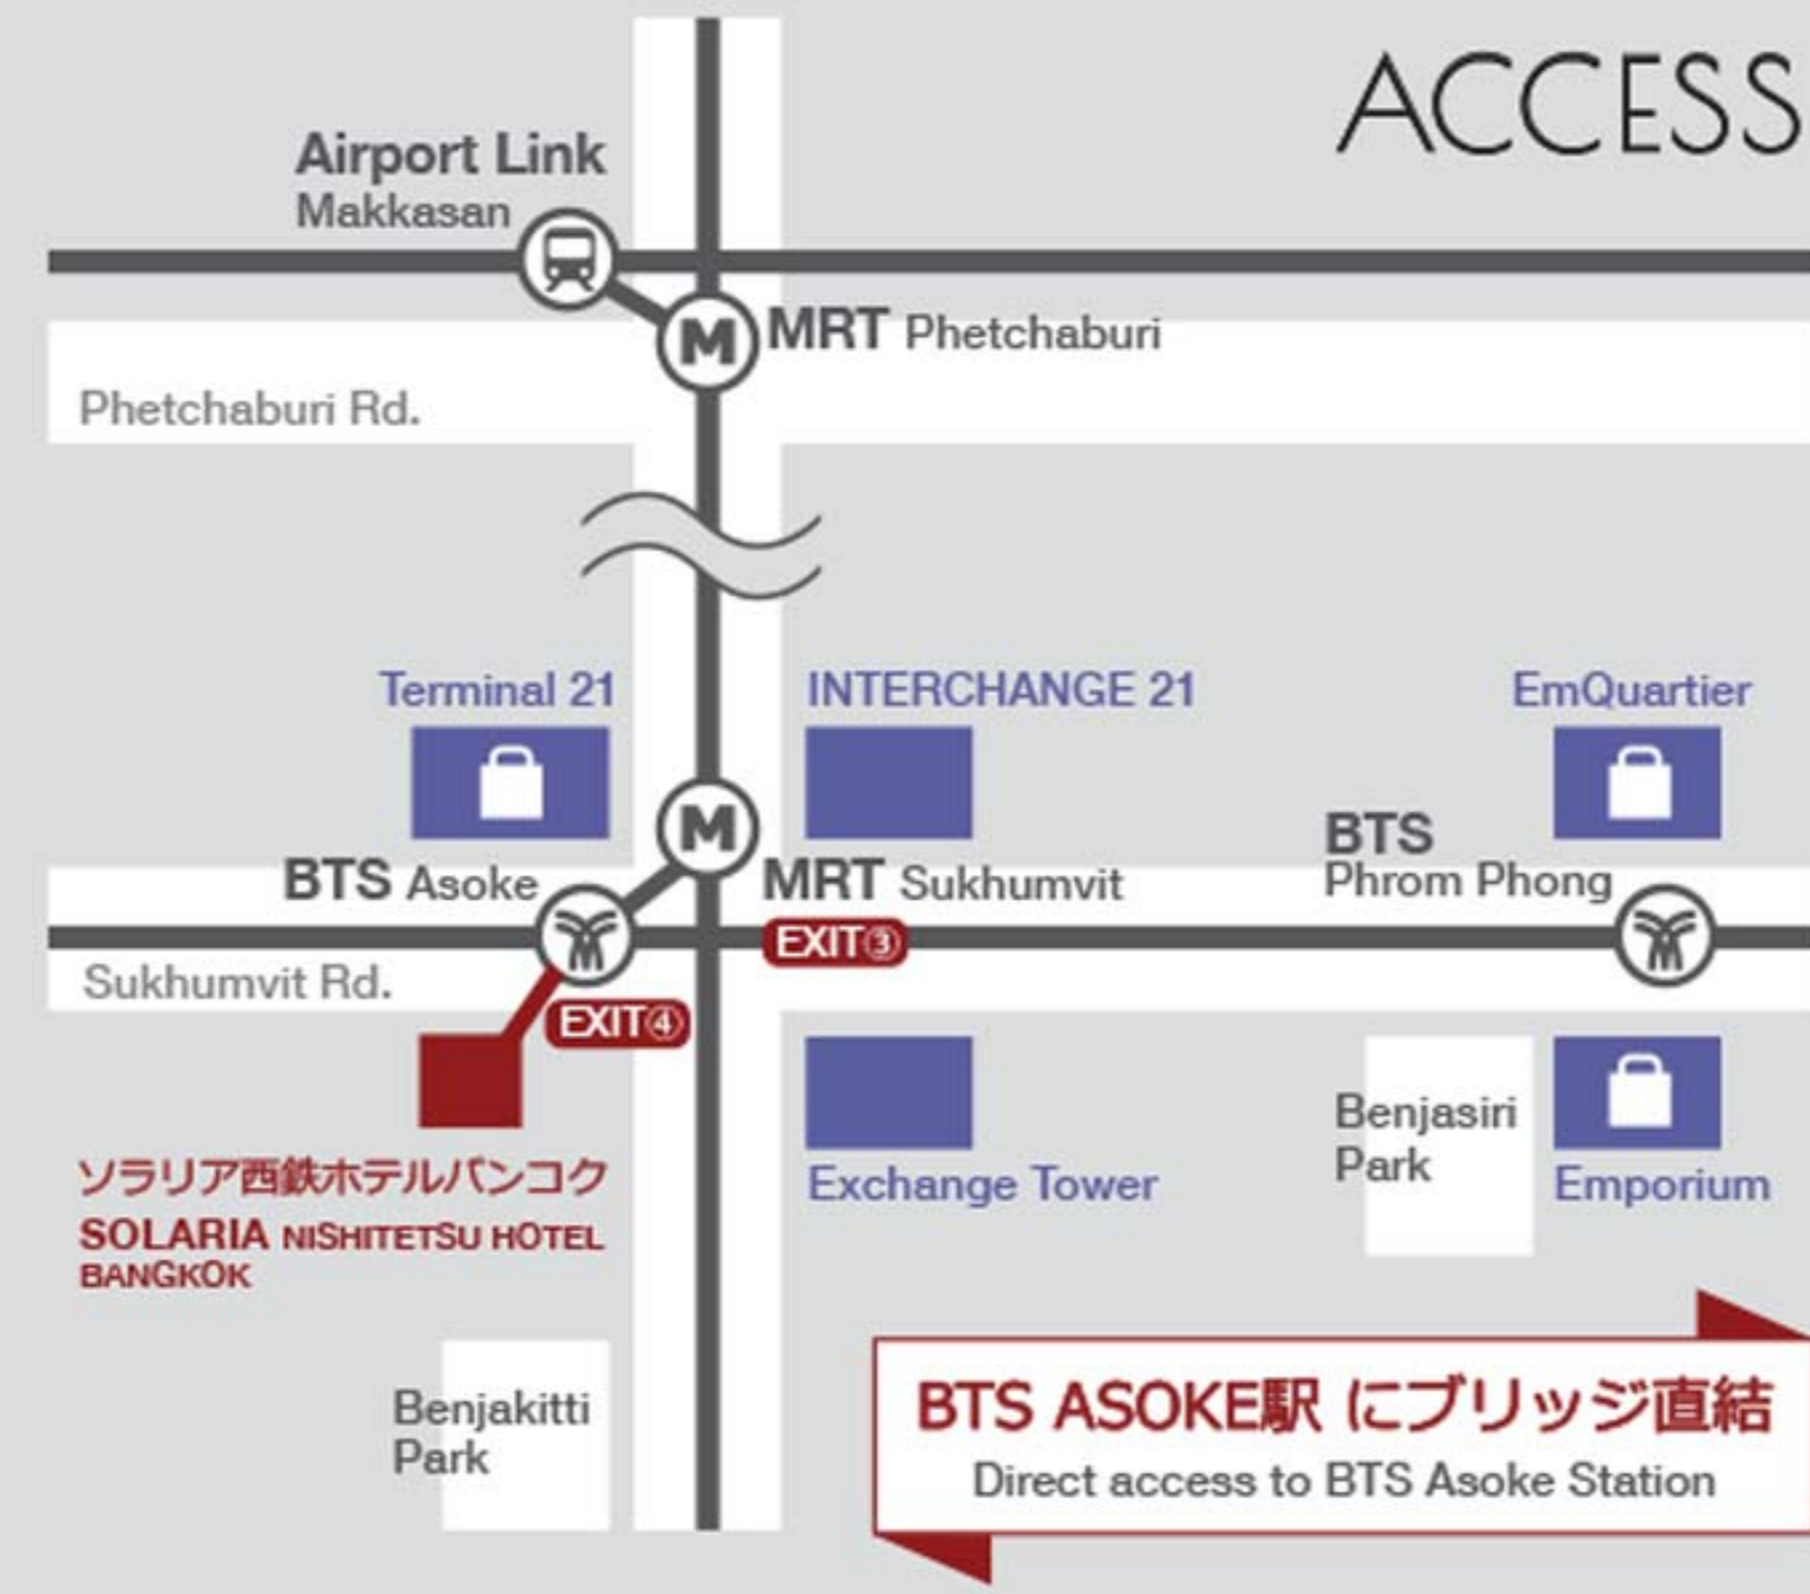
ACCESS

Airport Link
Makkasan

M MRT Phetchaburi

Phetchaburi Rd.

Terminal 21

INTERCHANGE 21

EmQuartier

M

BTS Asoke

MRT Sukhumvit

BTS
Phrom Phong

EXIT③

Sukhumvit Rd.

EXIT④

ソラリア西鉄ホテルバンコク
SOLARIA NISHITETSU HOTEL BANGKOK

Exchange Tower

Benjasiri Park

Emporium

Benjakitti Park

BTS ASOKE駅 にブリッジ直結
Direct access to BTS Asoke Station